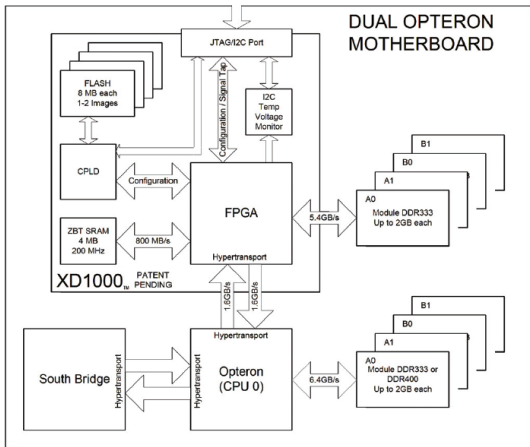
DUAL OPTERON MOTHERBOARD

JTAG/I2C Port

FLASH 8 MB each 1-2 Images

Configuration / Signal Tap

I2C Temp Voltage Monitor

CPLD

Configuration

FPGA

5.4GB/s

B1

B0

A1

A0 Module DDR333 Up to 2GB each

ZBT SRAM 4 MB 200 MHz

800 MB/s

Hypertransport

XD1000TM PATENT PENDING

1.6GB/s

1.6GB/s

Hypertransport

B1

B0

A1

South Bridge

Hypertransport

Hypertransport

Opteron (CPU 0)

6.4GB/s

A0 Module DDR333 or DDR400 Up to 2GB each